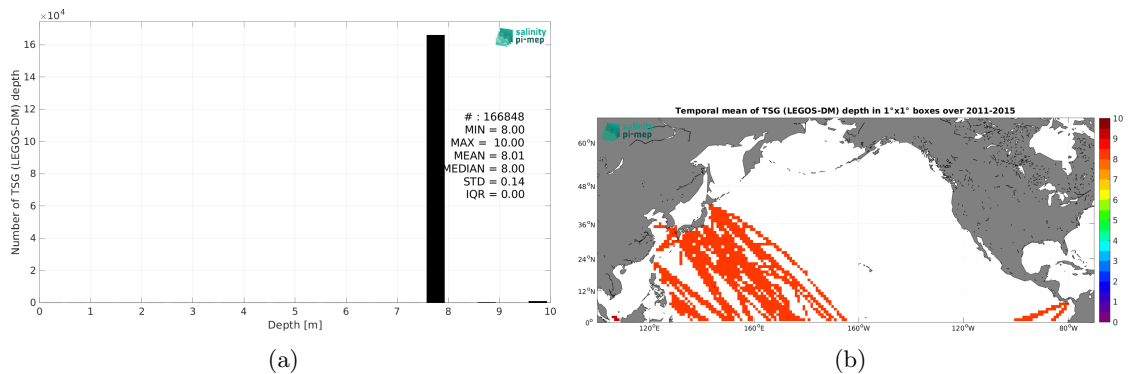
$\times 10^4$
16
14
12
10
8
6
4
2
0
Number of TSG (LEGOS-DM) depth
salinity pi-mep
# : 166848
MIN = 8.00
MAX = 10.00
MEAN = 8.01
MEDIAN = 8.00
STD = 0.14
IQR = 0.00
0 1 2 3 4 5 6 7 8 9 10
Depth [m]
(a)

Temporal mean of TSG (LEGOS-DM) depth in 1°x1° boxes over 2011-2015
salinity pi-mep
60°N
48°N
36°N
24°N
12°N
0°
120°E 160°E 160°W 120°W 80°W
10
9
8
7
6
5
4
3
2
1
0
(b)